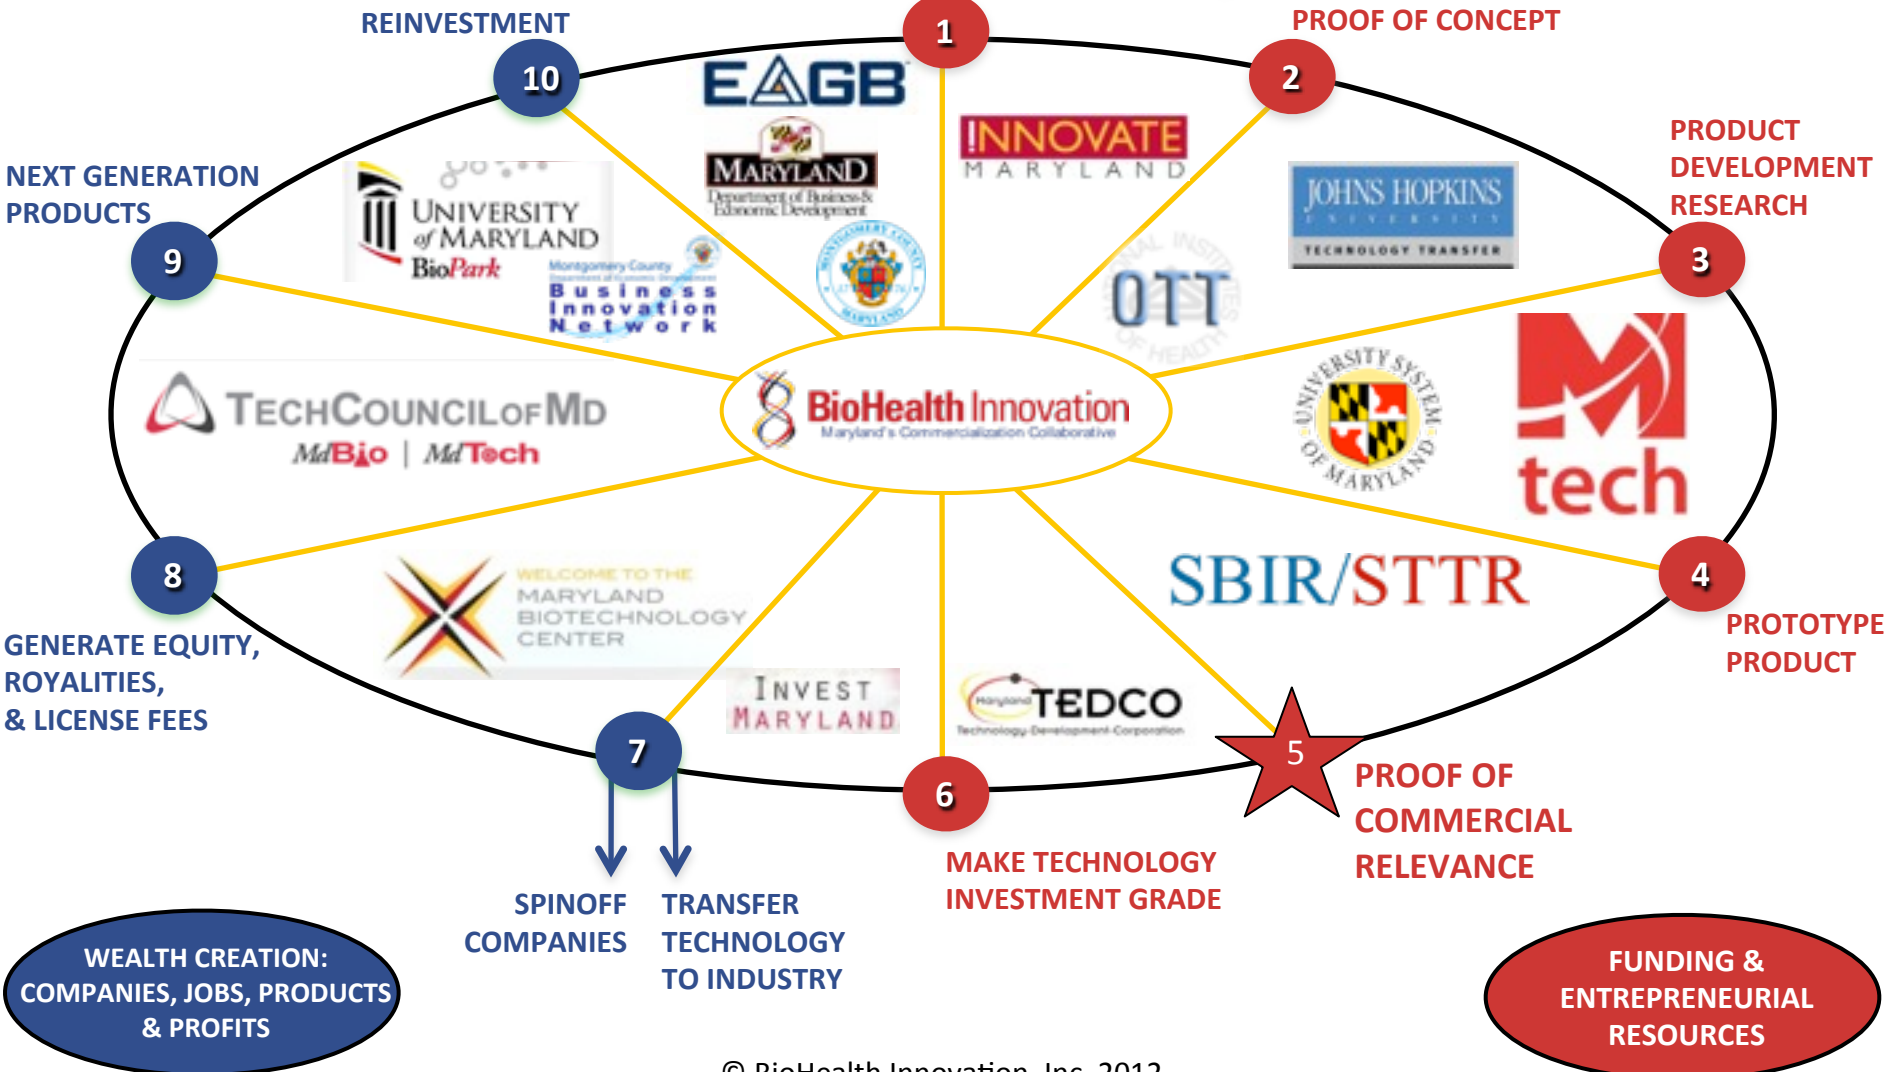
REINVESTMENT

1

PROOF OF CONCEPT

2

10

EAGB

MARYLAND
Department of Business & Economic Development

INNOVATE
MARYLAND

JOHNS HOPKINS
UNIVERSITY
TECHNOLOGY TRANSFER

PRODUCT DEVELOPMENT RESEARCH

3

NEXT GENERATION PRODUCTS

9

UNIVERSITY of MARYLAND
BioPark

Montgomery County
Business Innovation Network

OTT

BioHealth Innovation
Maryland's Commercialization Collaborative

TECHCOUNCILOFMD
MdBio | MdTech

UNIVERSITY SYSTEM OF MARYLAND

M tech

8

4

SBIR/STTR

PROTOTYPE PRODUCT

WELCOME TO THE MARYLAND BIOTECHNOLOGY CENTER

GENERATE EQUITY, ROYALITIES, & LICENSE FEES

INVEST MARYLAND

TEDCO
Maryland Technology Development Corporation

5

PROOF OF COMMERCIAL RELEVANCE

7

6

MAKE TECHNOLOGY INVESTMENT GRADE

SPINOFF COMPANIES

TRANSFER TECHNOLOGY TO INDUSTRY

WEALTH CREATION: COMPANIES, JOBS, PRODUCTS & PROFITS

FUNDING & ENTREPRENEURIAL RESOURCES

© BioHealth Innovation, Inc. 2012